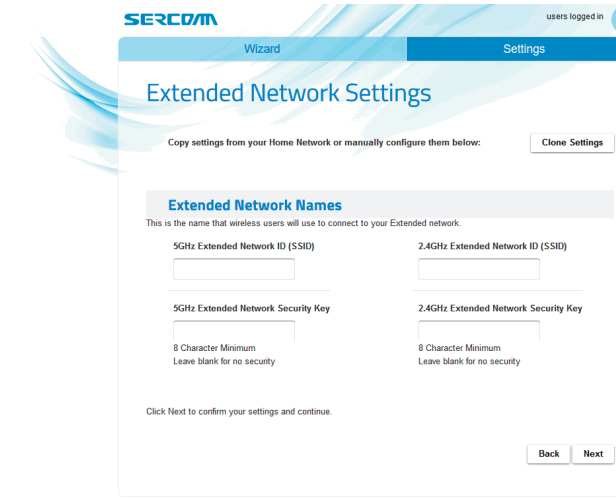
SERCOMM

users logged in

Wizard

Settings

Extended Network Settings

Copy settings from your Home Network or manually configure them below:

Clone Settings

Extended Network Names

This is the name that wireless users will use to connect to your Extended network.

5GHz Extended Network ID (SSID)

2.4GHz Extended Network ID (SSID)

5GHz Extended Network Security Key

8 Character Minimum
Leave blank for no security

2.4GHz Extended Network Security Key

8 Character Minimum
Leave blank for no security

Click Next to confirm your settings and continue.

Back

Next